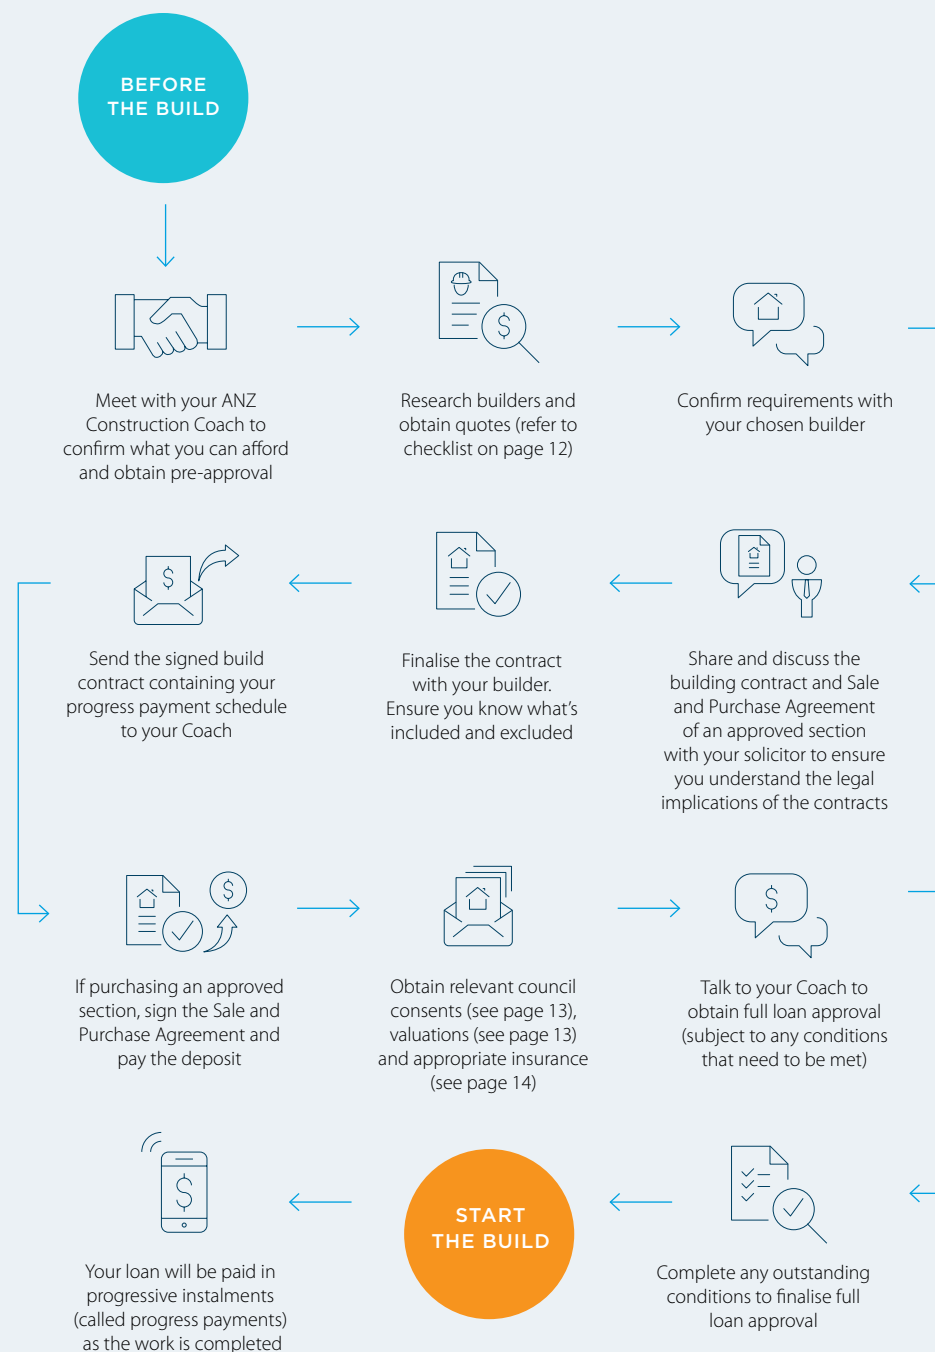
BEFORE THE BUILD

Meet with your ANZ Construction Coach to confirm what you can afford and obtain pre-approval

Research builders and obtain quotes (refer to checklist on page 12)

Confirm requirements with your chosen builder

Share and discuss the building contract and Sale and Purchase Agreement of an approved section with your solicitor to ensure you understand the legal implications of the contracts

Finalise the contract with your builder. Ensure you know what's included and excluded

Send the signed build contract containing your progress payment schedule to your Coach

If purchasing an approved section, sign the Sale and Purchase Agreement and pay the deposit

Obtain relevant council consents (see page 13), valuations (see page 13) and appropriate insurance (see page 14)

Talk to your Coach to obtain full loan approval (subject to any conditions that need to be met)

Complete any outstanding conditions to finalise full loan approval

START THE BUILD

Your loan will be paid in progressive instalments (called progress payments) as the work is completed